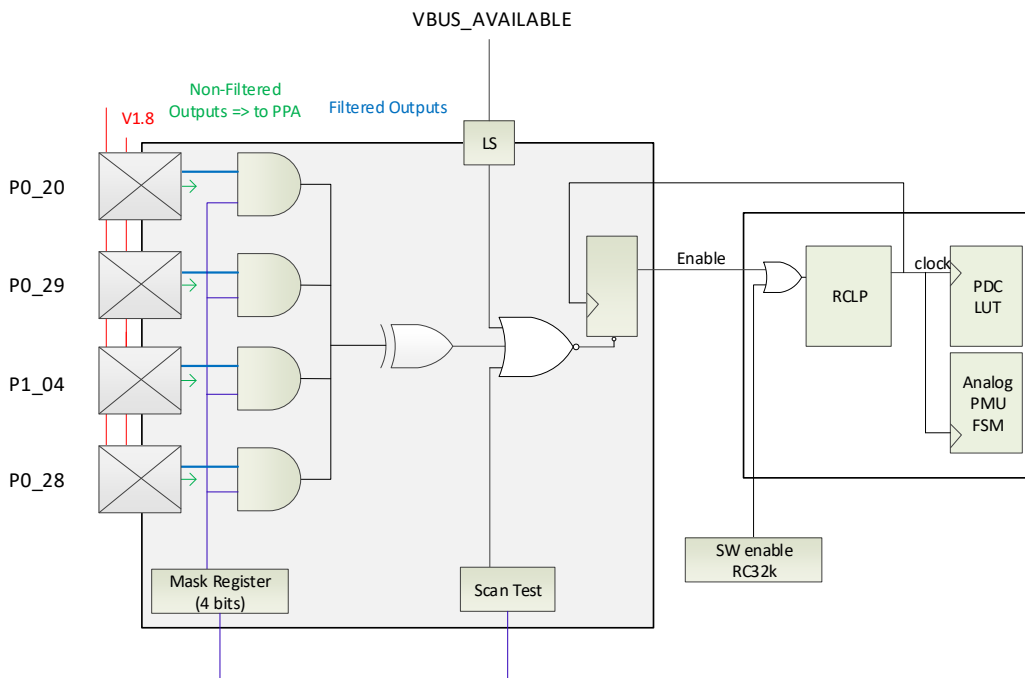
VBUS_AVAILABLE

Non-Filtered Outputs => to PPA

Filtered Outputs

V1.8

LS

P0_20

P0_29

P1_04

P0_28

Enable

clock

RCLP

PDC LUT

Analog PMU FSM

SW enable RC32k

Mask Register (4 bits)

Scan Test